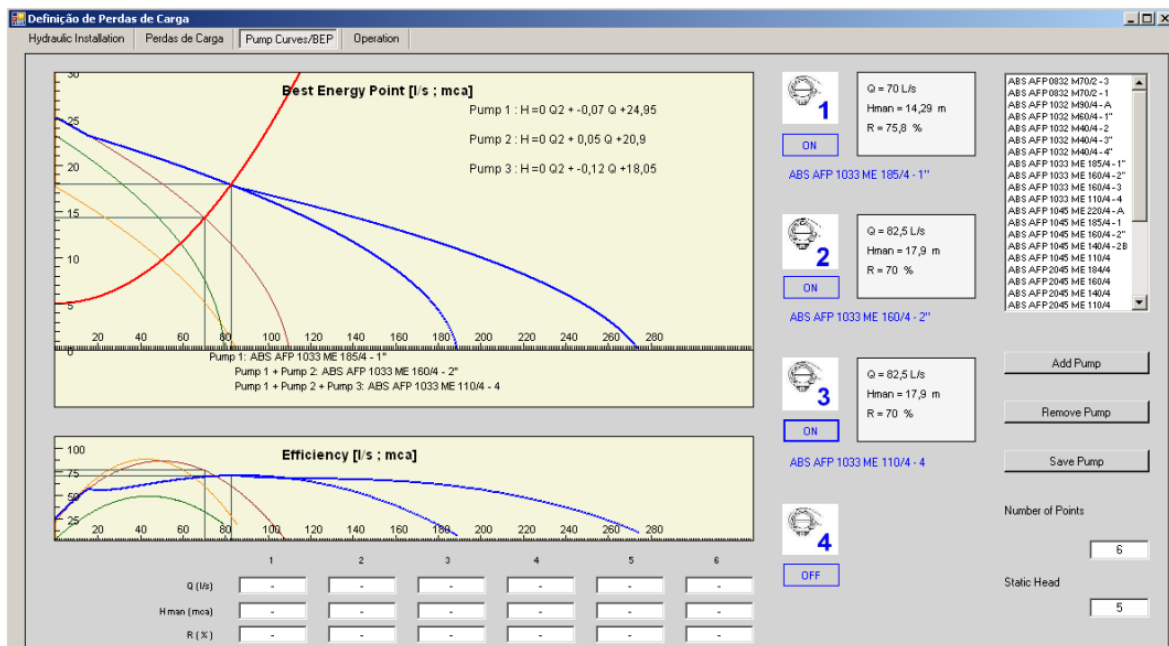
Definição de Perdas de Carga

Hydraulic Installation | Perdas de Carga | Pump Curves/BEP | Operation

Best Energy Point [l/s ; mca]

Pump 1 : H =0 Q2 + -0,07 Q +24,95

Pump 2 : H =0 Q2 + 0,05 Q +20,9

Pump 3 : H =0 Q2 + -0,12 Q +18,05

30 25 20 15 10 5 0

20 40 60 80 100 120 140 160 180 200 220 240 260 280

Pump 1: ABS AFP 1033 ME 185/4 - 1"

Pump 1 + Pump 2: ABS AFP 1033 ME 160/4 - 2"

Pump 1 + Pump 2 + Pump 3: ABS AFP 1033 ME 110/4 - 4

Efficiency [l/s ; mca]

100 75 50 25

20 40 60 80 100 120 140 160 180 200 220 240 260 280

| | 1 | 2 | 3 | 4 | 5 | 6 |
|---|---|---|---|---|---|---|
| Q (l/s) | - | - | - | - | - | - |
| H man (mca) | - | - | - | - | - | - |
| R (%) | - | - | - | - | - | - |

1
ON
Q = 70 L/s
Hman = 14,29 m
R = 75,8 %
ABS AFP 1033 ME 185/4 - 1"

2
ON
Q = 82,5 L/s
Hman = 17,9 m
R = 70 %
ABS AFP 1033 ME 160/4 - 2"

3
ON
Q = 82,5 L/s
Hman = 17,9 m
R = 70 %
ABS AFP 1033 ME 110/4 - 4

4
OFF

ABS AFP0832 M70/2 - 3
ABS AFP0832 M70/2 - 1
ABS AFP 1032 M90/4 - A
ABS AFP 1032 M60/4 - 1"
ABS AFP 1032 M40/4 - 2
ABS AFP 1032 M40/4 - 3"
ABS AFP 1032 M40/4 - 4"
ABS AFP 1033 ME 185/4 - 1"
ABS AFP 1033 ME 160/4 - 2"
ABS AFP 1033 ME 160/4 - 3
ABS AFP 1033 ME 110/4 - 4
ABS AFP 1045 ME 220/4 - A
ABS AFP 1045 ME 185/4 - 1
ABS AFP 1045 ME 160/4 - 2"
ABS AFP 1045 ME 140/4 - 2B
ABS AFP 1045 ME 110/4
ABS AFP2045 ME 184/4
ABS AFP2045 ME 160/4
ABS AFP2045 ME 140/4
ABS AFP2045 ME 110/4

Add Pump

Remove Pump

Save Pump

Number of Points
6

Static Head
5